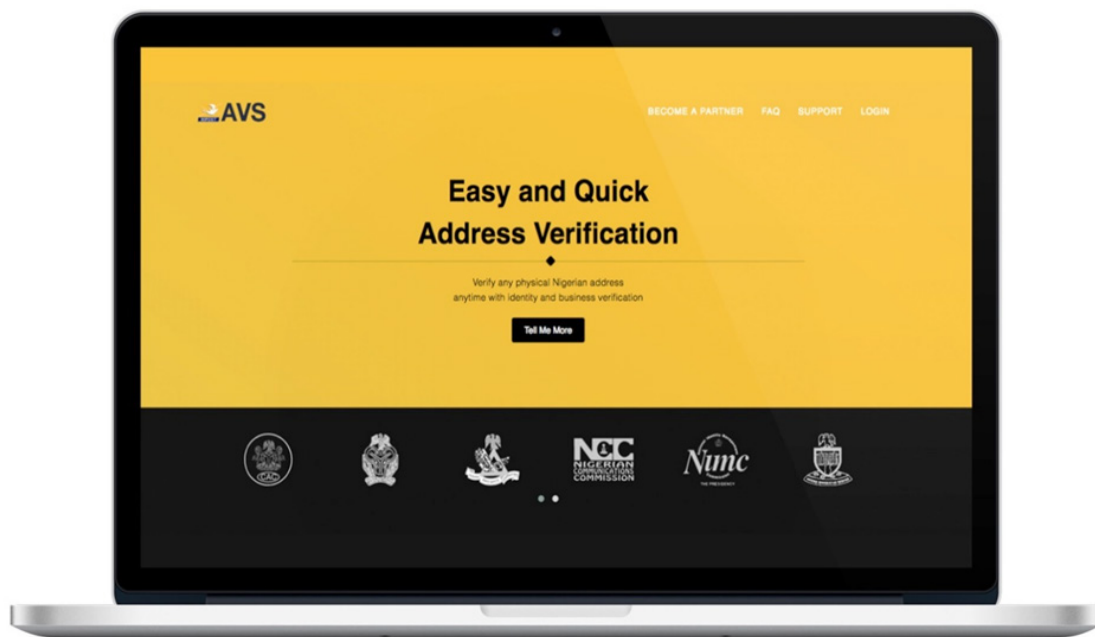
AVS

BECOME A PARTNER FAQ SUPPORT LOGIN

Easy and Quick Address Verification

Verify any physical Nigerian address anytime with identity and business verification

Tell Me More

CAC

NCC NIGERIAN COMMUNICATIONS COMMISSION

Nimc THE PRESIDENCY